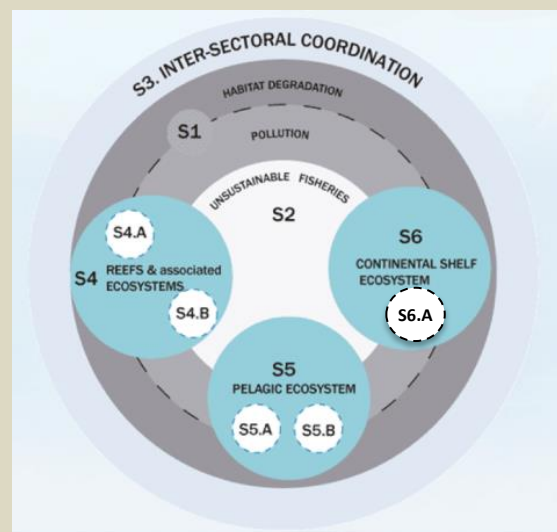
S3. INTER-SECTORAL COORDINATION

HABITAT DEGRADATION

S1

POLLUTION

UNSUSTAINABLE FISHERIES

S2

S4.A

S4 REEFS & associated ECOSYSTEMS

S4.B

S6

CONTINENTAL SHELF ECOSYSTEM

S6.A

S5

PELAGIC ECOSYSTEM

S5.A

S5.B